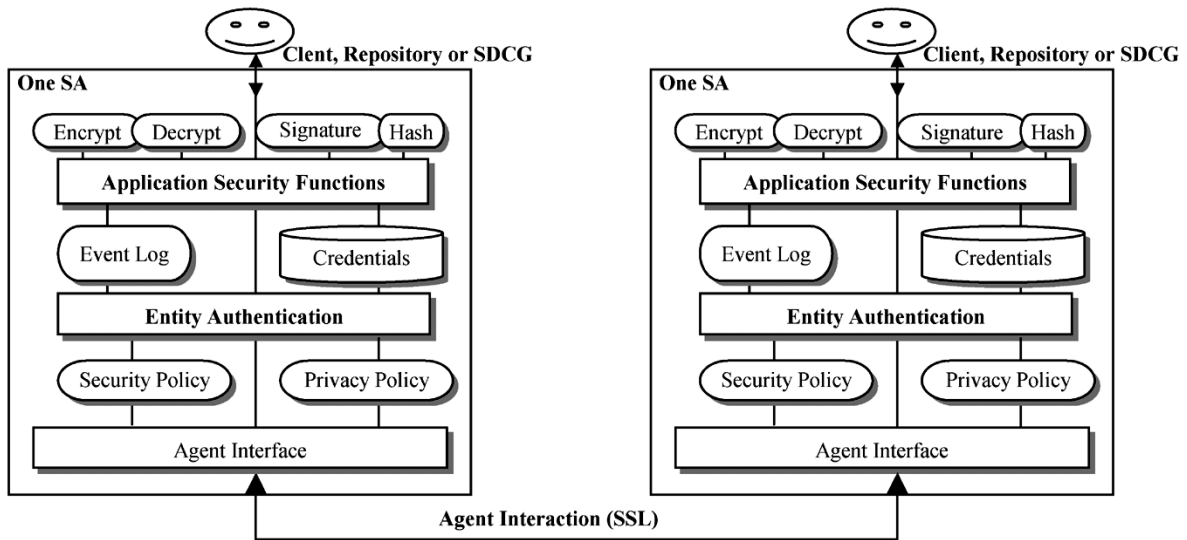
Clent, Repository or SDCG

One SA

Encrypt

Decrypt

Signature

Hash

Application Security Functions

Event Log

Credentials

Entity Authentication

Security Policy

Privacy Policy

Agent Interface

Client, Repository or SDCG

One SA

Encrypt

Decrypt

Signature

Hash

Application Security Functions

Event Log

Credentials

Entity Authentication

Security Policy

Privacy Policy

Agent Interface

Agent Interaction (SSL)